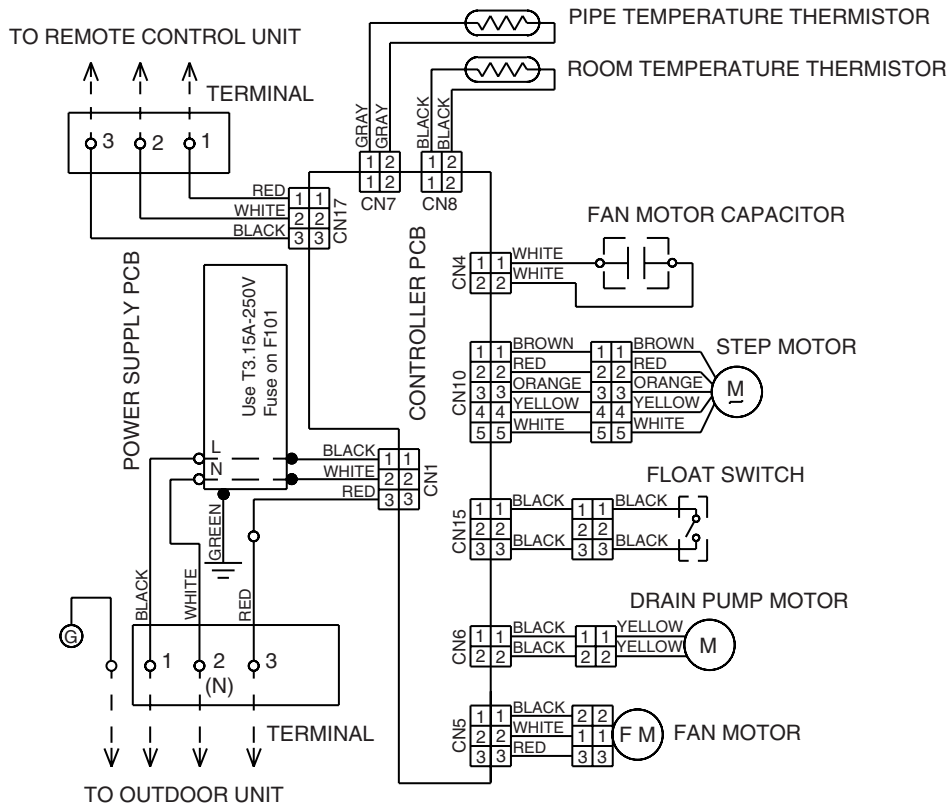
TO REMOTE CONTROL UNIT

TERMINAL

3 2 1

PIPE TEMPERATURE THERMISTOR

ROOM TEMPERATURE THERMISTOR

GRAY GRAY

BLACK BLACK

1 2
1 2
CN7

1 2
1 2
CN8

RED
WHITE
BLACK

1 1
2 2
3 3
CN17

FAN MOTOR CAPACITOR

CN4
1 1
2 2
WHITE
WHITE

POWER SUPPLY PCB

Use T3.15A-250V Fuse on F101

CONTROLLER PCB

STEP MOTOR

CN10
1 1
2 2
3 3
4 4
5 5
BROWN
RED
ORANGE
YELLOW
WHITE
1 1
2 2
3 3
4 4
5 5
BROWN
RED
ORANGE
YELLOW
WHITE
M

L
N
BLACK
WHITE
RED
1 1
2 2
3 3
CN1

FLOAT SWITCH

CN15
1 1
2 2
3 3
BLACK
BLACK
1 1
2 2
3 3
BLACK
BLACK

GREEN

BLACK WHITE RED

DRAIN PUMP MOTOR

CN6
1 1
2 2
BLACK
BLACK
1 1
2 2
YELLOW
YELLOW
M

G

1 2 (N) 3

CN5
1 1
2 2
3 3
BLACK
WHITE
RED
2 2
1 1
3 3
F M
FAN MOTOR

TERMINAL

TO OUTDOOR UNIT